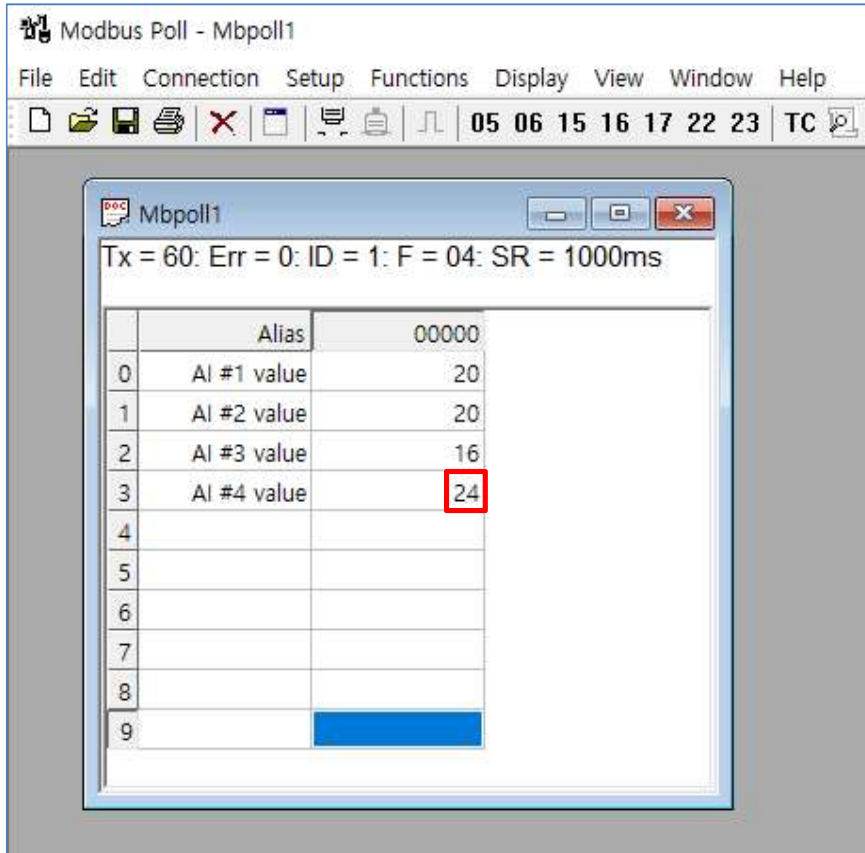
Modbus Poll - Mbpoll1

File Edit Connection Setup Functions Display View Window Help

05 06 15 16 17 22 23 TC

Mbpoll1

Tx = 60: Err = 0: ID = 1: F = 04: SR = 1000ms

| | Alias | 00000 |
|---|---|---|
| 0 | AI #1 value | 20 |
| 1 | AI #2 value | 20 |
| 2 | AI #3 value | 16 |
| 3 | AI #4 value | 24 |
| 4 | | |
| 5 | | |
| 6 | | |
| 7 | | |
| 8 | | |
| 9 | | |